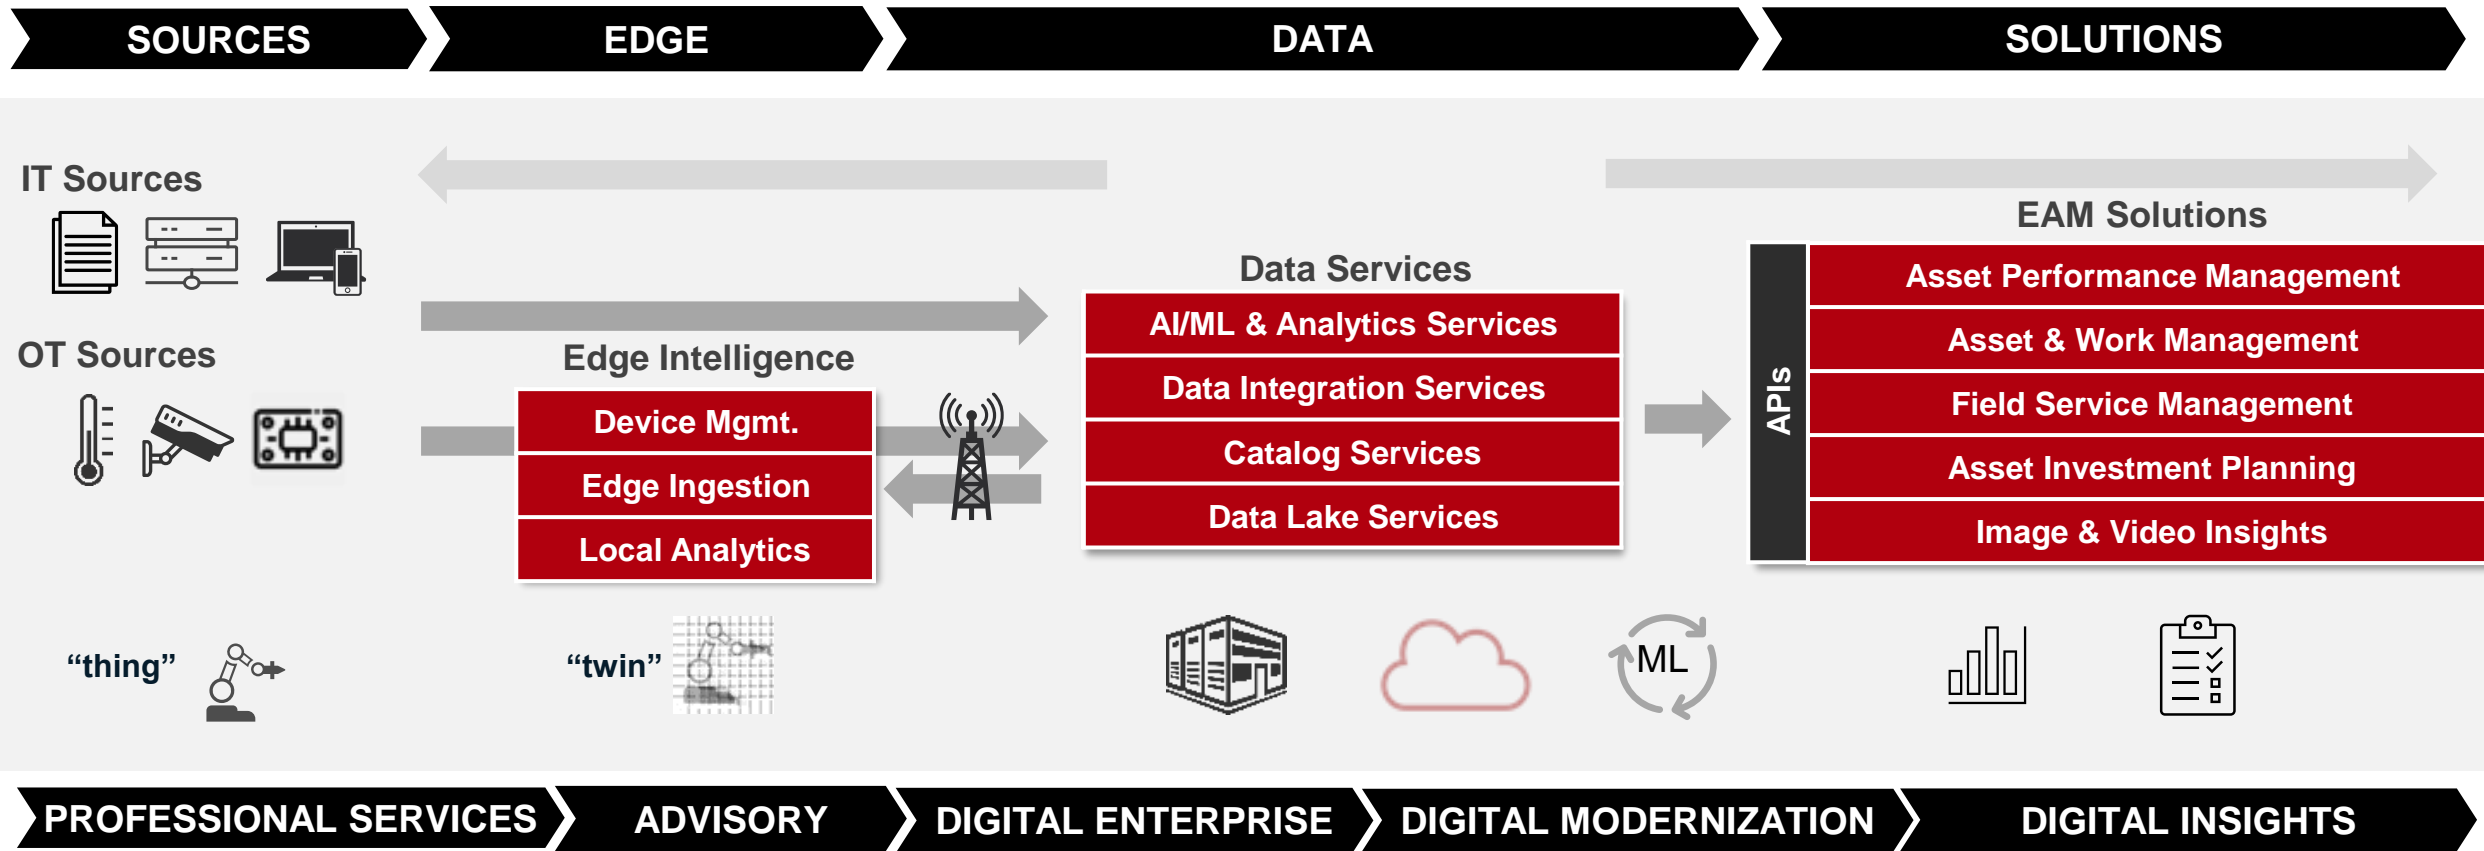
SOURCES
EDGE
DATA
SOLUTIONS

IT Sources

OT Sources

Edge Intelligence

Device Mgmt.
Edge Ingestion
Local Analytics

Data Services

AI/ML & Analytics Services
Data Integration Services
Catalog Services
Data Lake Services

EAM Solutions

APIs

Asset Performance Management
Asset & Work Management
Field Service Management
Asset Investment Planning
Image & Video Insights

“thing”

“twin”

ML

PROFESSIONAL SERVICES
ADVISORY
DIGITAL ENTERPRISE
DIGITAL MODERNIZATION
DIGITAL INSIGHTS